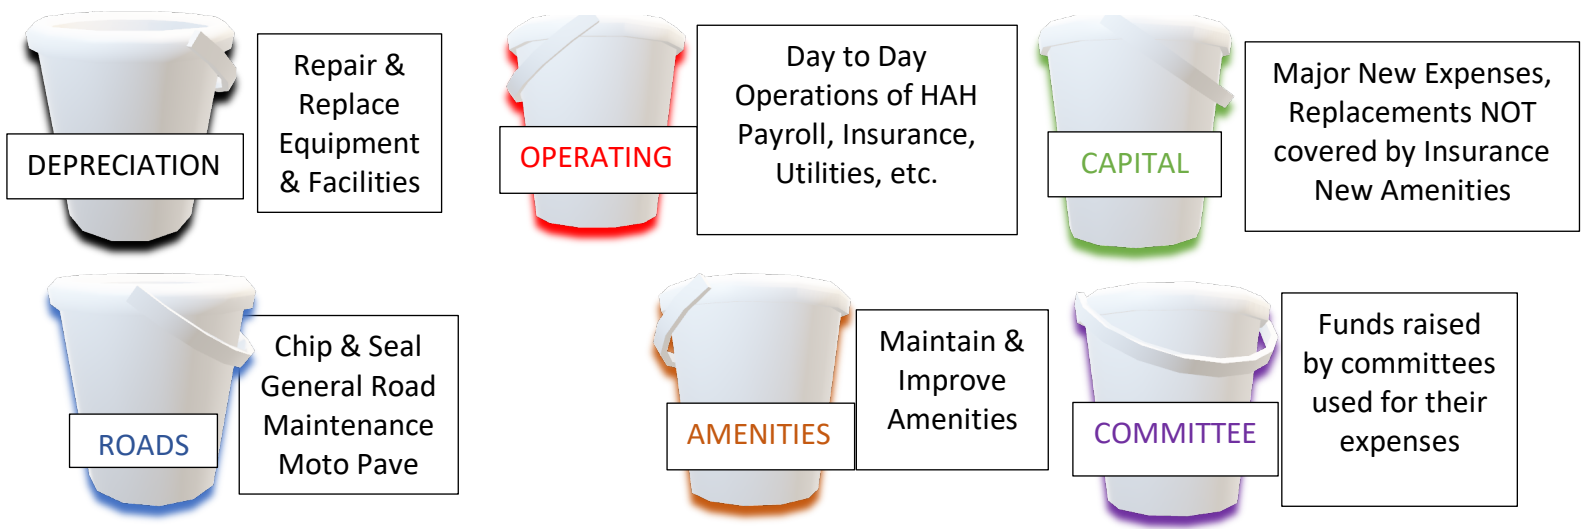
DEPRECIATION

Repair & Replace Equipment & Facilities

OPERATING

Day to Day Operations of HAH Payroll, Insurance, Utilities, etc.

CAPITAL

Major New Expenses, Replacements NOT covered by Insurance New Amenities

ROADS

Chip & Seal General Road Maintenance Moto Pave

AMENITIES

Maintain & Improve Amenities

COMMITTEE

Funds raised by committees used for their expenses